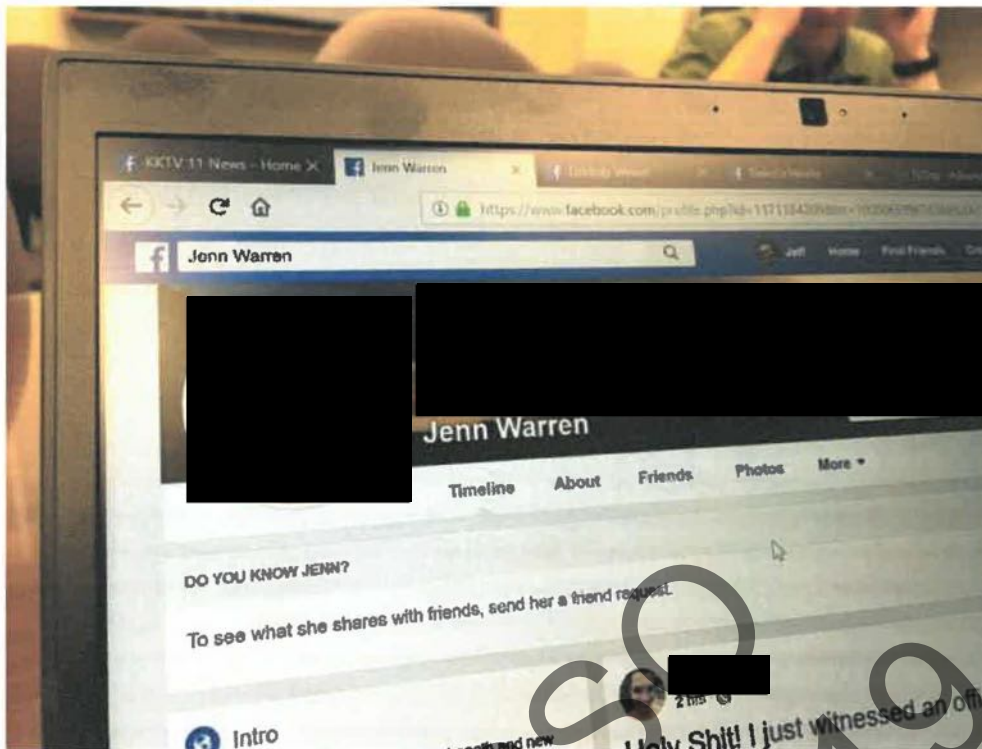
KKTV 11 News - Home
Jenn Warren
https://www.facebook.com/profile.php?id=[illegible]
Jenn Warren
Jeff Home Find Friends
Jenn Warren
Timeline About Friends Photos More
DO YOU KNOW JENN?
To see what she shares with friends, send her a friend request.
Intro
2 hrs
Holy Shit! I just witnessed an off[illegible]